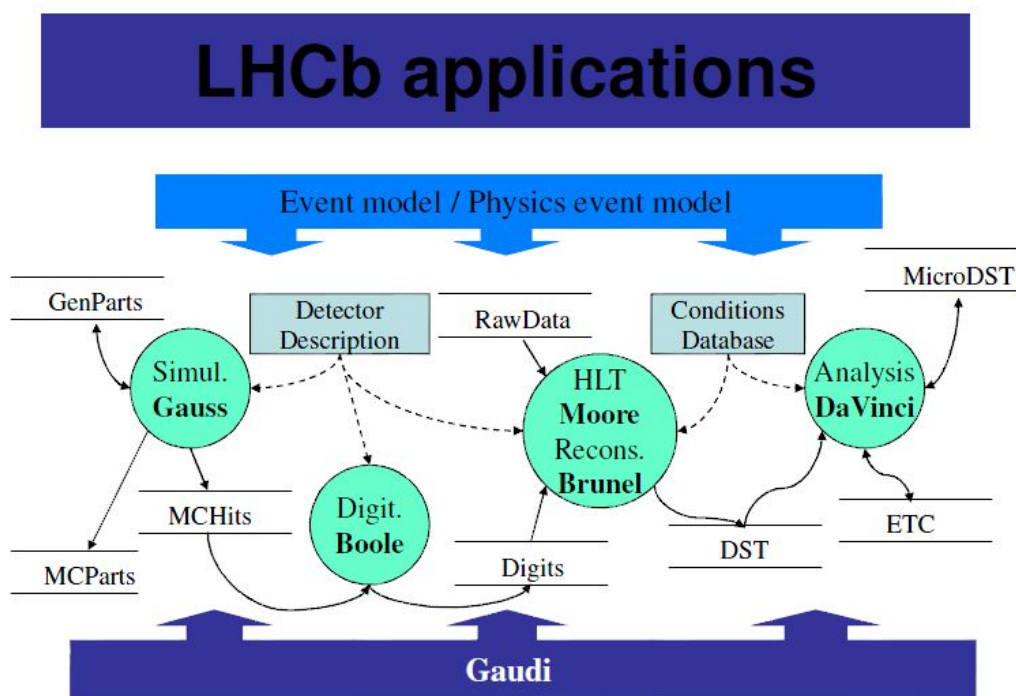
LHCb applications

Event model / Physics event model

GenParts

Detector Description

RawData

Conditions Database

MicroDST

Simul. **Gauss**

HLT **Moore** Recons. **Brunel**

Analysis **DaVinci**

MCHits

Digit. **Boole**

DST

ETC

MCParts

Digits

Gaudi